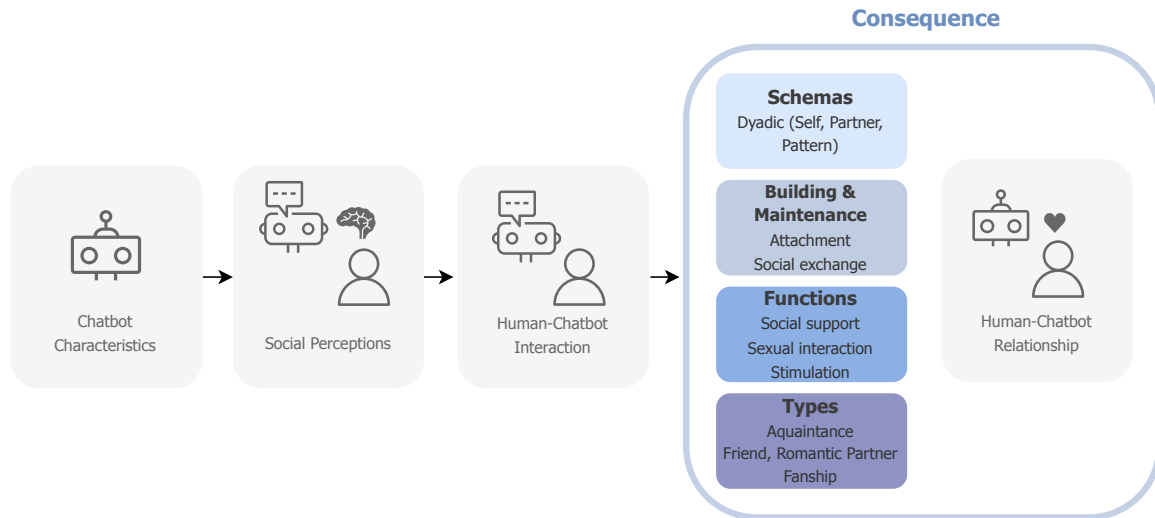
Consequence

Chatbot Characteristics

Social Perceptions

Human-Chatbot Interaction

Schemas
Dyadic (Self, Partner, Pattern)

Building & Maintenance
Attachment
Social exchange

Functions
Social support
Sexual interaction
Stimulation

Types
Aquaintance
Friend, Romantic Partner
Fanship

Human-Chatbot Relationship